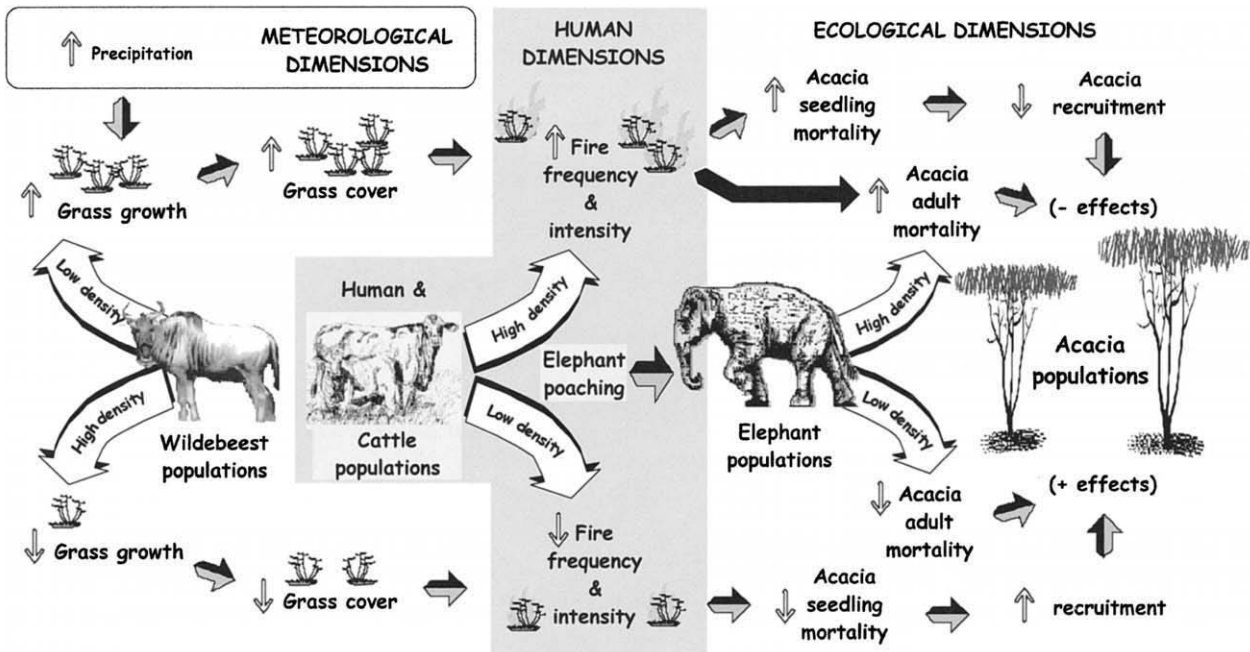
↑ Precipitation METEOROLOGICAL DIMENSIONS

HUMAN DIMENSIONS

ECOLOGICAL DIMENSIONS

↑ Grass growth

↑ Grass cover

↑ Fire frequency & intensity

↑ Acacia seedling mortality

↓ Acacia recruitment

↑ Acacia adult mortality

(- effects)

Low density

Human &

High density

Elephant poaching

High density

Acacia populations

High density

Low density

Low density

Wildebeest populations

Cattle populations

Elephant populations

↓ Acacia adult mortality

(+ effects)

↓ Fire frequency & intensity

↓ Grass growth

↓ Grass cover

↓ Acacia seedling mortality

↑ recruitment